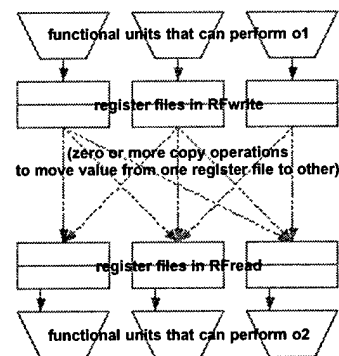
functional units that can perform o1

register files in RFwrite

(zero or more copy operations to move value from one register file to other)

register files in RFread

functional units that can perform o2